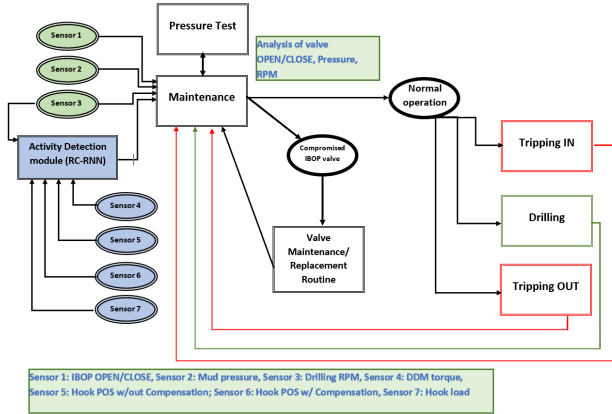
Sensor 1

Sensor 2

Sensor 3

Activity Detection module (RC-RNN)

Sensor 4

Sensor 5

Sensor 6

Sensor 7

Pressure Test

Analysis of valve OPEN/CLOSE, Pressure, RPM

Maintenance

Compromised IBOP valve

Valve Maintenance/ Replacement Routine

Normal operation

Tripping IN

Drilling

Tripping OUT

Sensor 1: IBOP OPEN/CLOSE, Sensor 2: Mud pressure, Sensor 3: Drilling RPM, Sensor 4: DDM torque, Sensor 5: Hook POS w/out Compensation; Sensor 6: Hook POS w/ Compensation, Sensor 7: Hook load